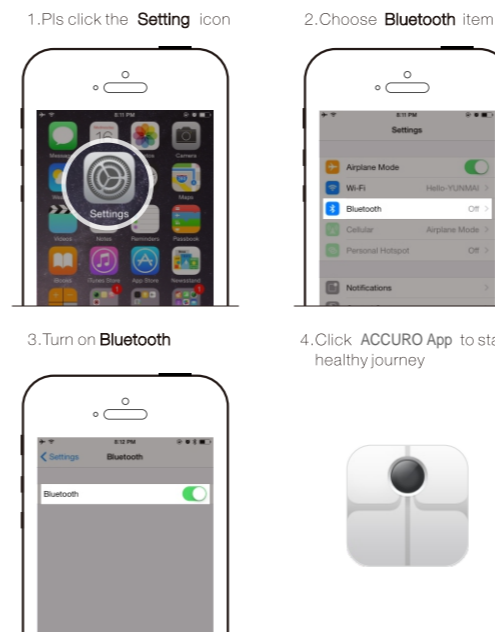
1.Pls click the Setting icon

8:11 PM

Messages 16 Photos Camera

Maps

Settings

Videos Notes Reminders Passbook

iBooks iTunes Store App Store Newsstand

2.Choose Bluetooth item

8:11 PM

Settings

Airplane Mode

Wi-Fi Hello-YUNMAI >

Bluetooth Off >

Cellular Airplane Mode >

Personal Hotspot Off >

Notifications >

3.Turn on Bluetooth

8:12 PM

< Settings Bluetooth

Bluetooth

4.Click ACCURO App to sta healthy journey